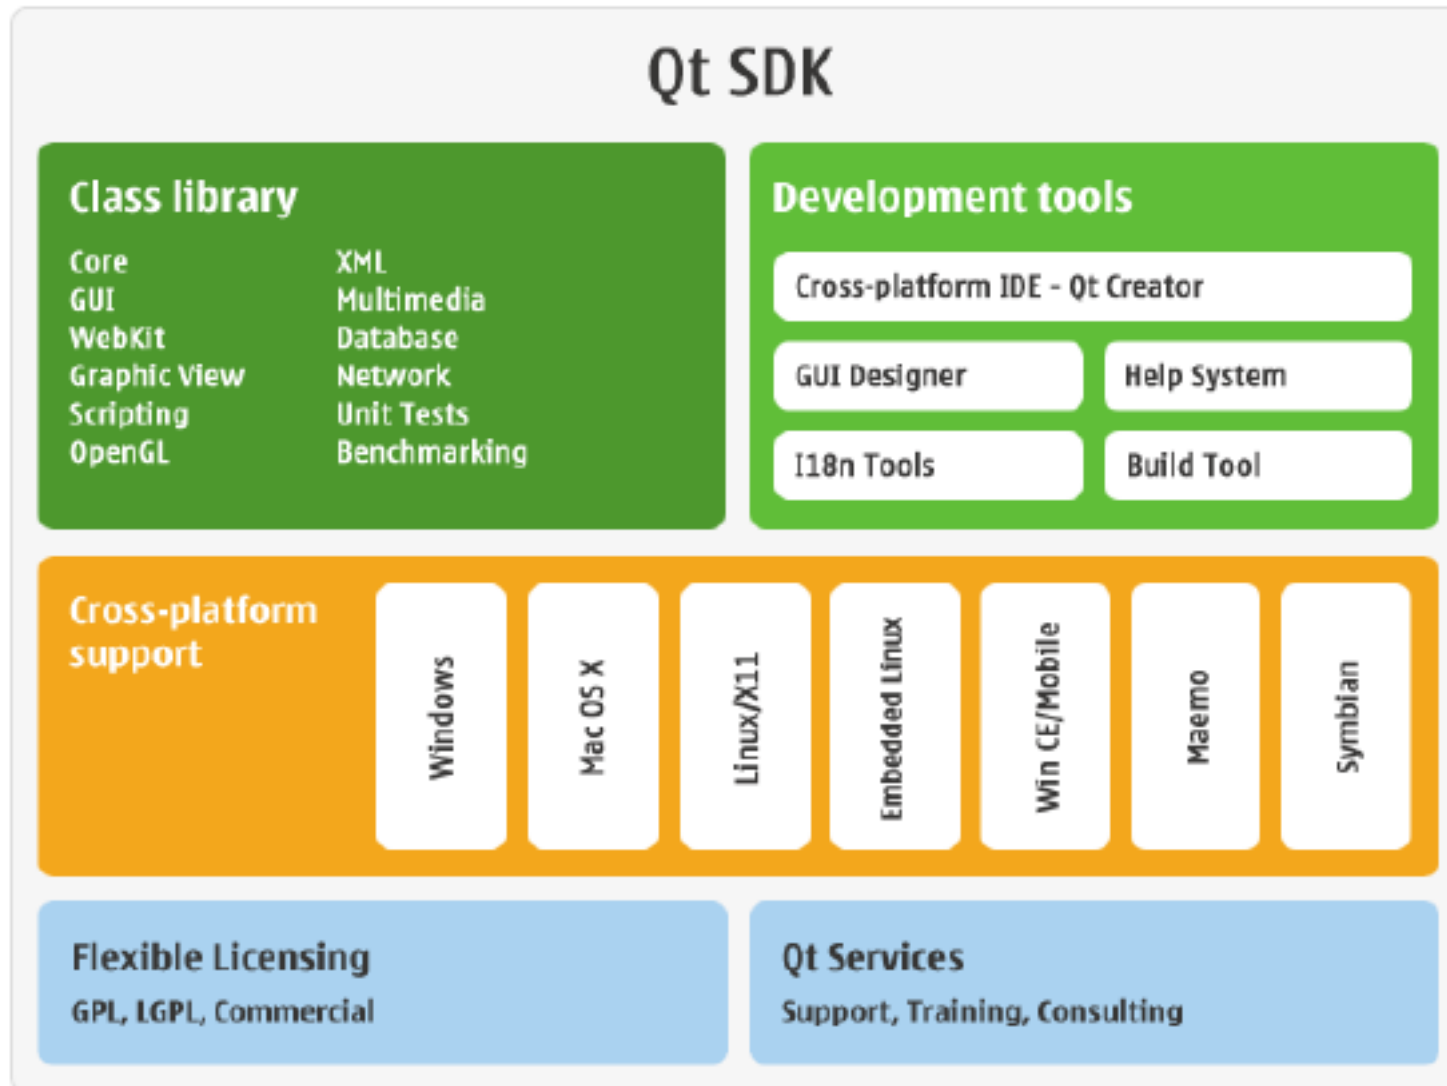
Qt SDK

Class library

Core
GUI
WebKit
Graphic View
Scripting
OpenGL

XML
Multimedia
Database
Network
Unit Tests
Benchmarking

Development tools

Cross-platform IDE - Qt Creator

GUI Designer

Help System

I18n Tools

Build Tool

Cross-platform support

Windows

Mac OS X

Linux/X11

Embedded Linux

Win CE/Mobile

Maemo

Symbian

Flexible Licensing

GPL, LGPL, Commercial

Qt Services

Support, Training, Consulting